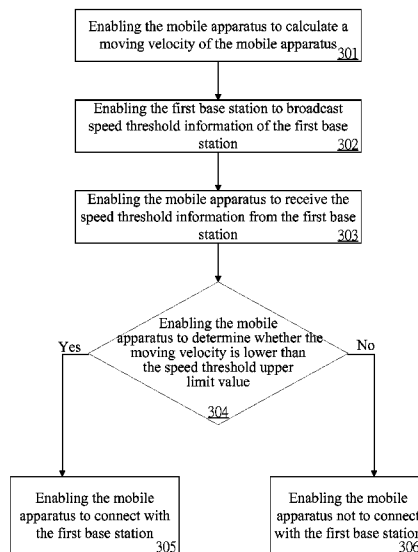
Enabling the mobile apparatus to calculate a moving velocity of the mobile apparatus 301

Enabling the first base station to broadcast speed threshold information of the first base station 302

Enabling the mobile apparatus to receive the speed threshold information from the first base station 303

Enabling the mobile apparatus to determine whether the moving velocity is lower than the speed threshold upper limit value

304

Yes

No

Enabling the mobile apparatus to connect with the first base station 305

Enabling the mobile apparatus not to connect with the first base station 306